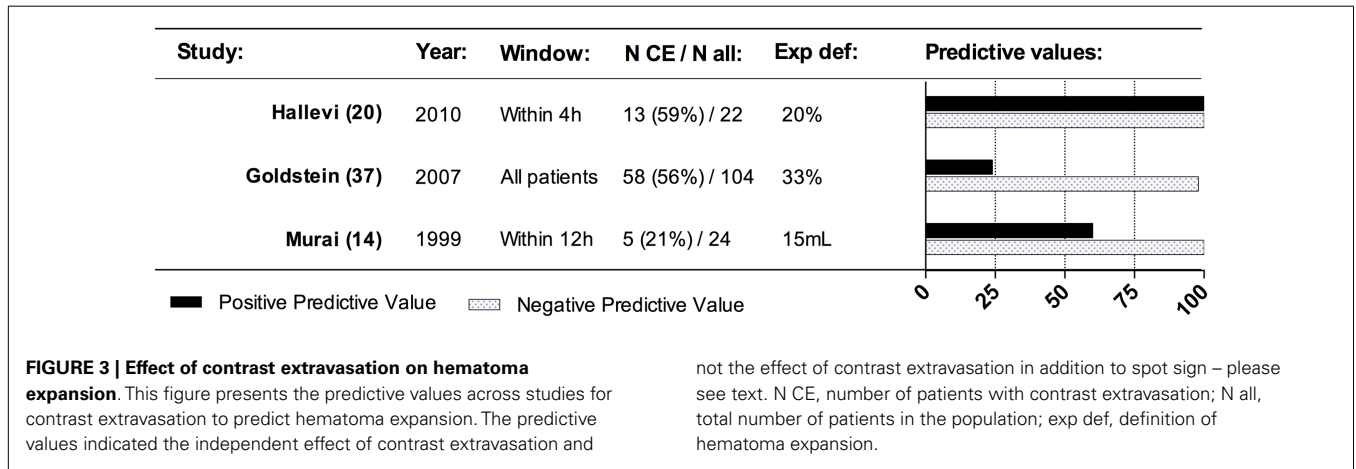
| Study: | Year: | Window: | N CE / N all: | Exp def: | Predictive values: |
|---|---|---|---|---|---|
| Hallevi (20) | 2010 | Within 4h | 13 (59%) / 22 | 20% | |
| Goldstein (37) | 2007 | All patients | 58 (56%) / 104 | 33% | |
| Murai (14) | 1999 | Within 12h | 5 (21%) / 24 | 15mL | |

0 25 50 75 100

Positive Predictive Value
Negative Predictive Value

**FIGURE 3 | Effect of contrast extravasation on hematoma expansion**. This figure presents the predictive values across studies for contrast extravasation to predict hematoma expansion. The predictive values indicated the independent effect of contrast extravasation and not the effect of contrast extravasation in addition to spot sign – please see text. N CE, number of patients with contrast extravasation; N all, total number of patients in the population; exp def, definition of hematoma expansion.